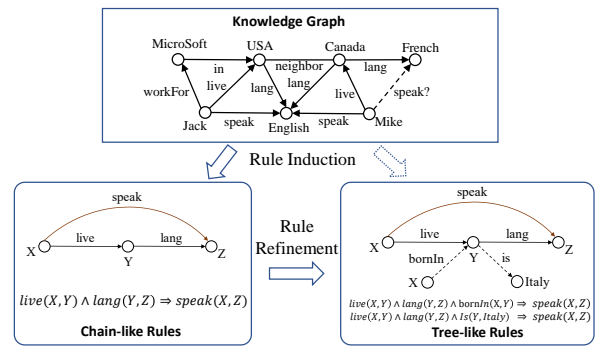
Knowledge Graph

MicroSoft
USA
Canada
French
in
neighbor
lang
workFor
live
lang
lang
live
speak?
Jack
speak
English
speak
Mike

Rule Induction

speak
X
live
Y
lang
Z
$live(X,Y) \wedge lang(Y,Z) \Rightarrow speak(X,Z)$
Chain-like Rules

Rule Refinement

speak
X
live
lang
Z
bornIn
Y
is
X
Italy
$live(X,Y) \wedge lang(Y,Z) \wedge bornIn(X,Y) \Rightarrow speak(X,Z)$
$live(X,Y) \wedge lang(Y,Z) \wedge Is(Y,Italy) \Rightarrow speak(X,Z)$
Tree-like Rules